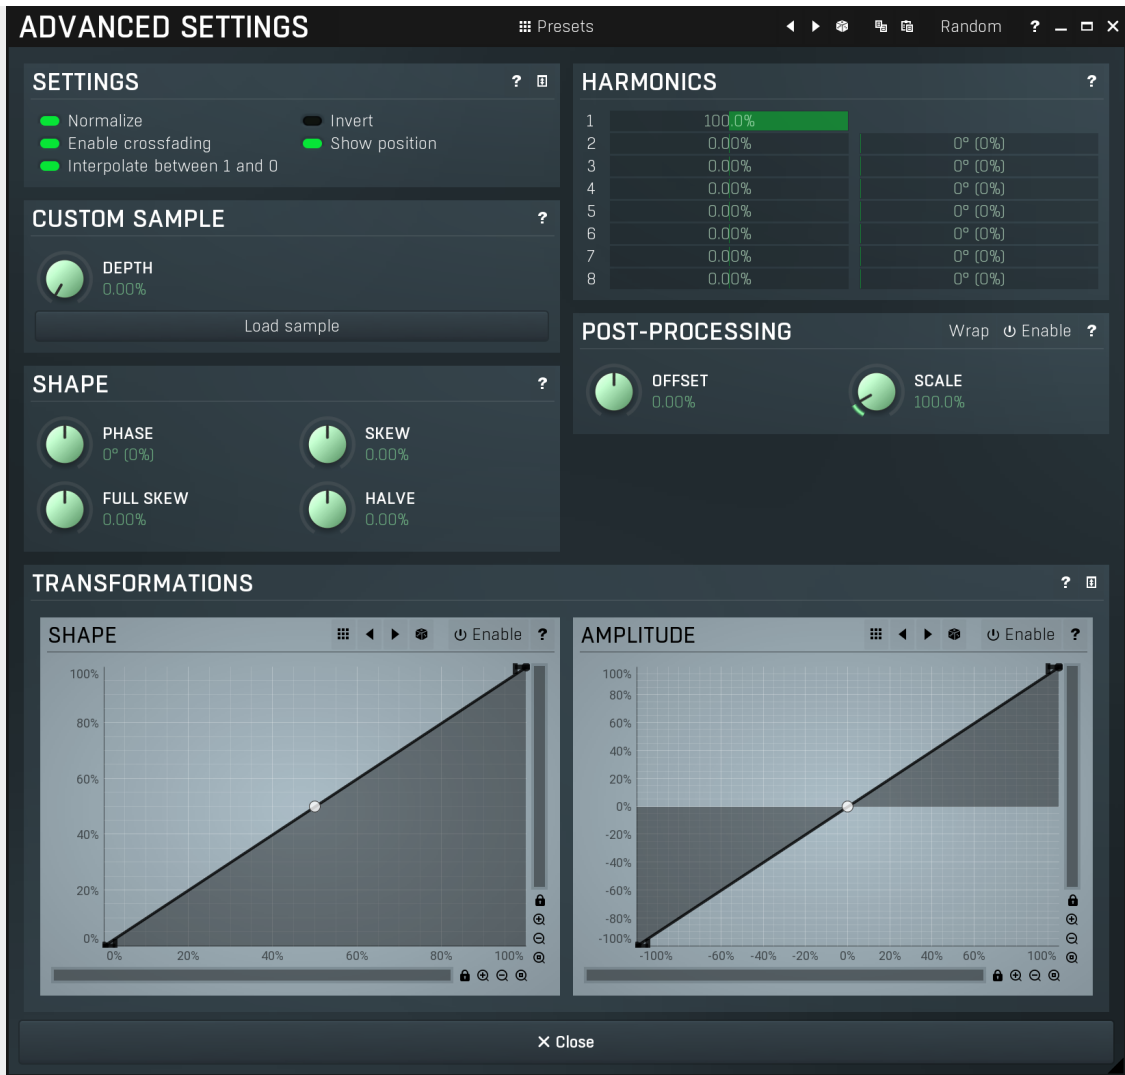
ADVANCED SETTINGS Presets Random ? _ □ ✕

SETTINGS ?

Normalize
Invert
Enable crossfading
Show position
Interpolate between 1 and 0

CUSTOM SAMPLE ?

DEPTH
0.00%

Load sample

SHAPE ?

PHASE
0° (0%)

SKEW
0.00%

FULL SKEW
0.00%

HALVE
0.00%

HARMONICS ?

| 1 | 100.0% | |
|---|---|---|
| 2 | 0.00% | 0° (0%) |
| 3 | 0.00% | 0° (0%) |
| 4 | 0.00% | 0° (0%) |
| 5 | 0.00% | 0° (0%) |
| 6 | 0.00% | 0° (0%) |
| 7 | 0.00% | 0° (0%) |
| 8 | 0.00% | 0° (0%) |

POST-PROCESSING Wrap Enable ?

OFFSET
0.00%

SCALE
100.0%

TRANSFORMATIONS ?

SHAPE Enable ?

100% 80% 60% 40% 20% 0%
0% 20% 40% 60% 80% 100%

AMPLITUDE Enable ?

100% 80% 60% 40% 20% 0% -20% -40% -60% -80% -100%
-100% -60% -40% -20% 0% 20% 40% 60% 100%

✕ Close